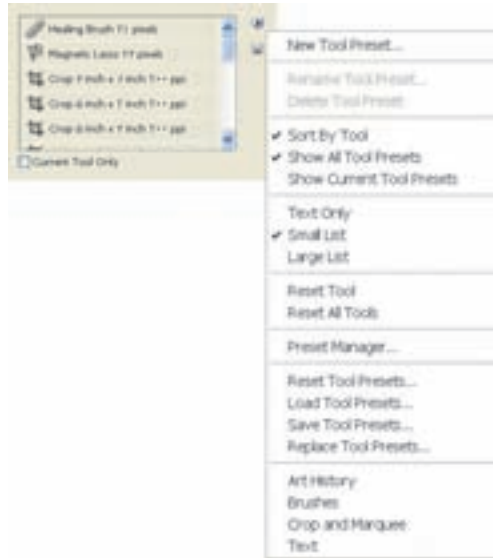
Healing Brush 21 pixels
Magnetic Lasso 24 pixels
Crop 5 inch x 3 inch 300 ppi
Crop 6 inch x 7 inch 300 ppi
Crop 8 inch x 9 inch 300 ppi
Current Tool Only

New Tool Preset...
Rename Tool Preset...
Delete Tool Preset
✔ Sort By Tool
✔ Show All Tool Presets
Show Current Tool Presets
Text Only
✔ Small List
Large List
Reset Tool
Reset All Tools
Preset Manager...
Reset Tool Presets...
Load Tool Presets...
Save Tool Presets...
Replace Tool Presets...
Art History
Brushes
Crop and Marquee
Text